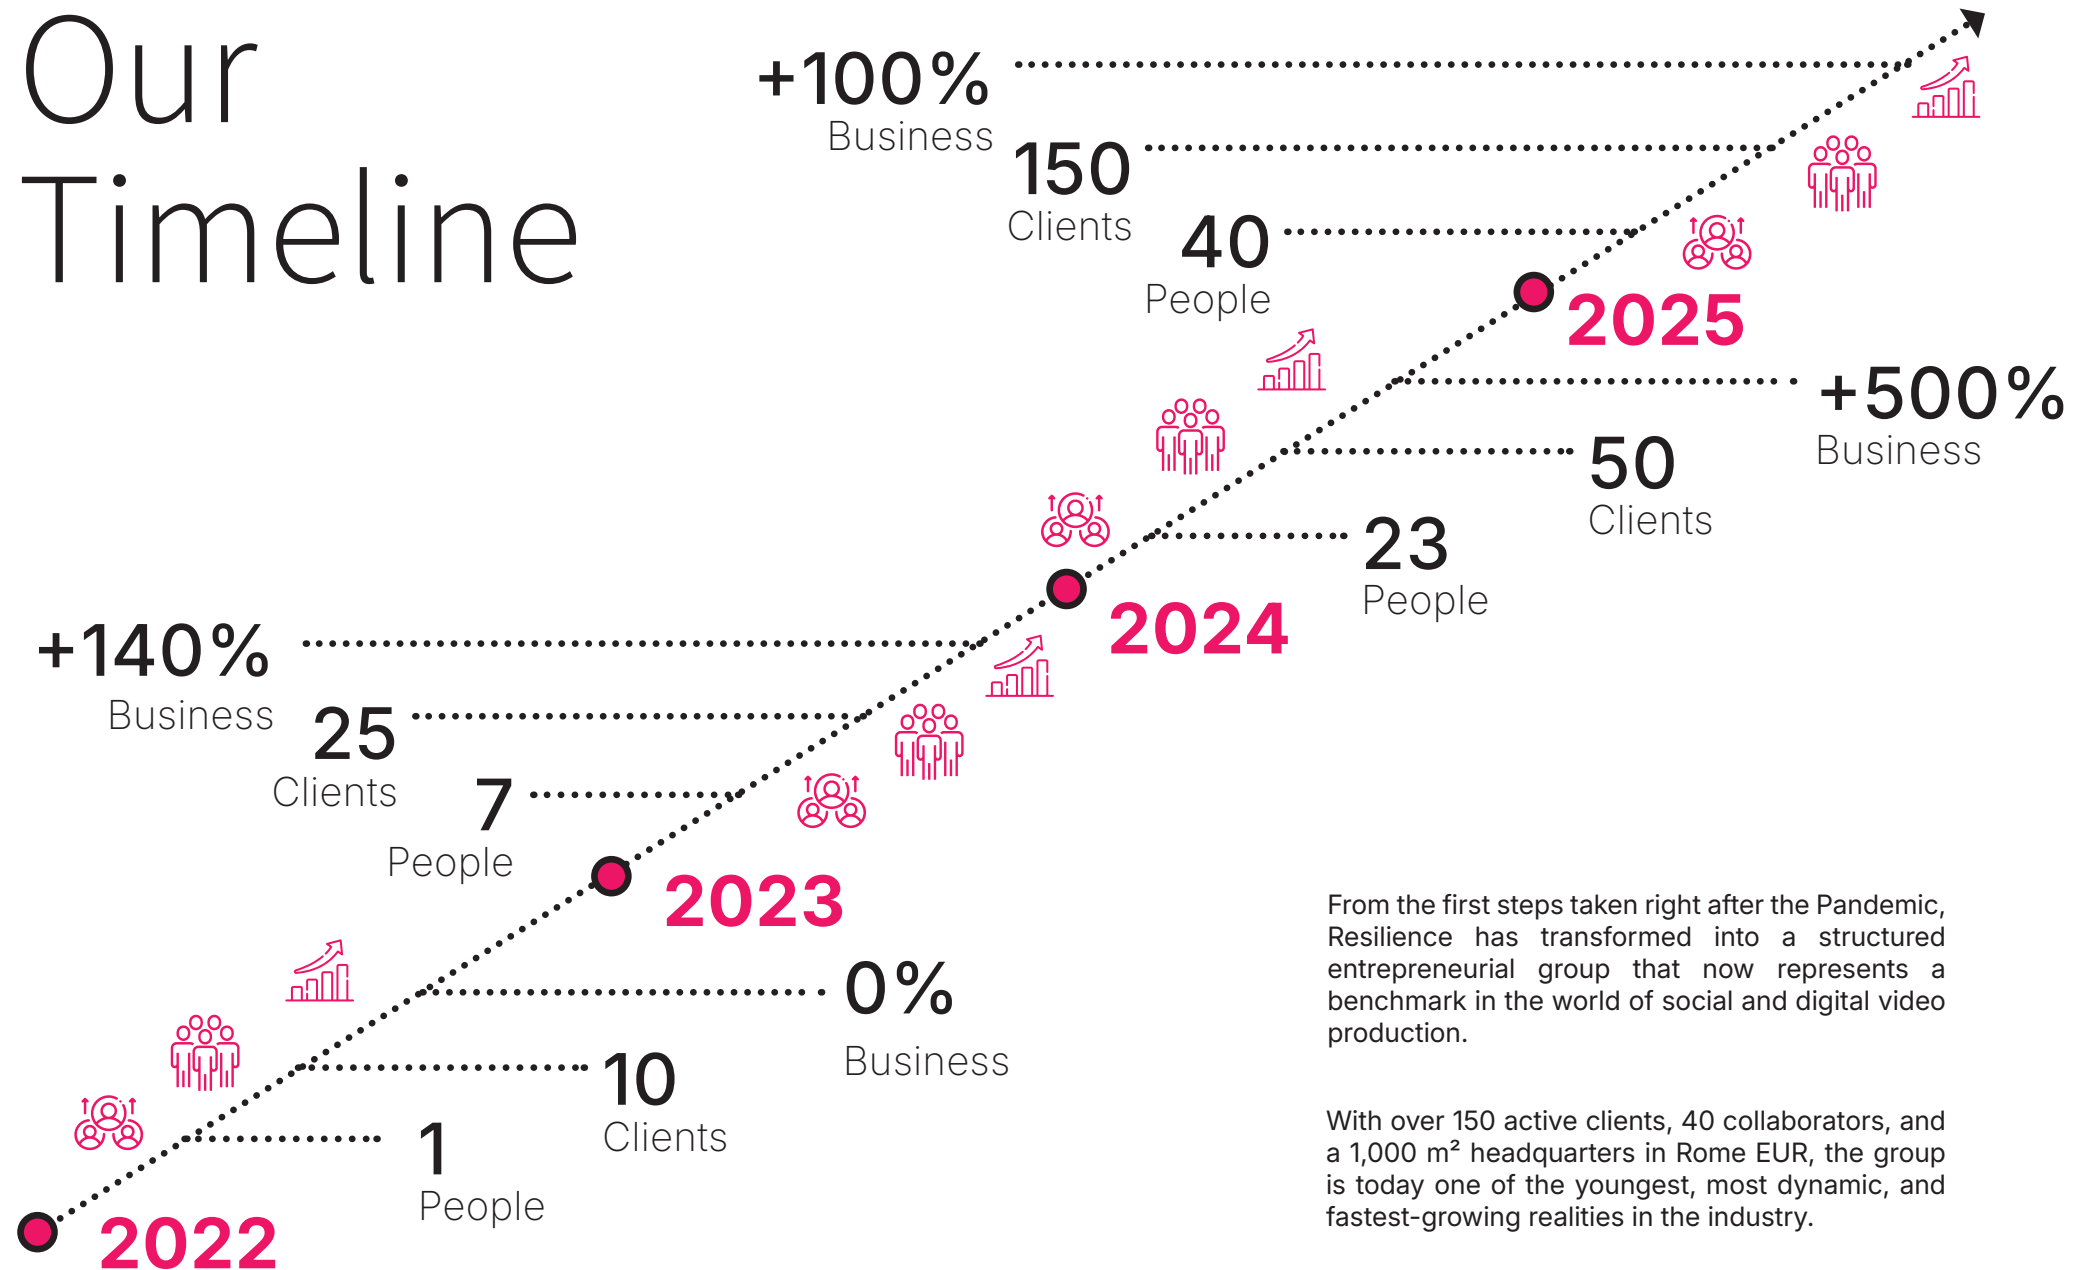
Our Timeline

+100%
Business

150
Clients

40
People

2025

+500%
Business

50
Clients

23
People

2024

+140%
Business

25
Clients

7
People

2023

0%
Business

10
Clients

1
People

2022

From the first steps taken right after the Pandemic, Resilience has transformed into a structured entrepreneurial group that now represents a benchmark in the world of social and digital video production.

With over 150 active clients, 40 collaborators, and a 1,000 m² headquarters in Rome EUR, the group is today one of the youngest, most dynamic, and fastest-growing realities in the industry.